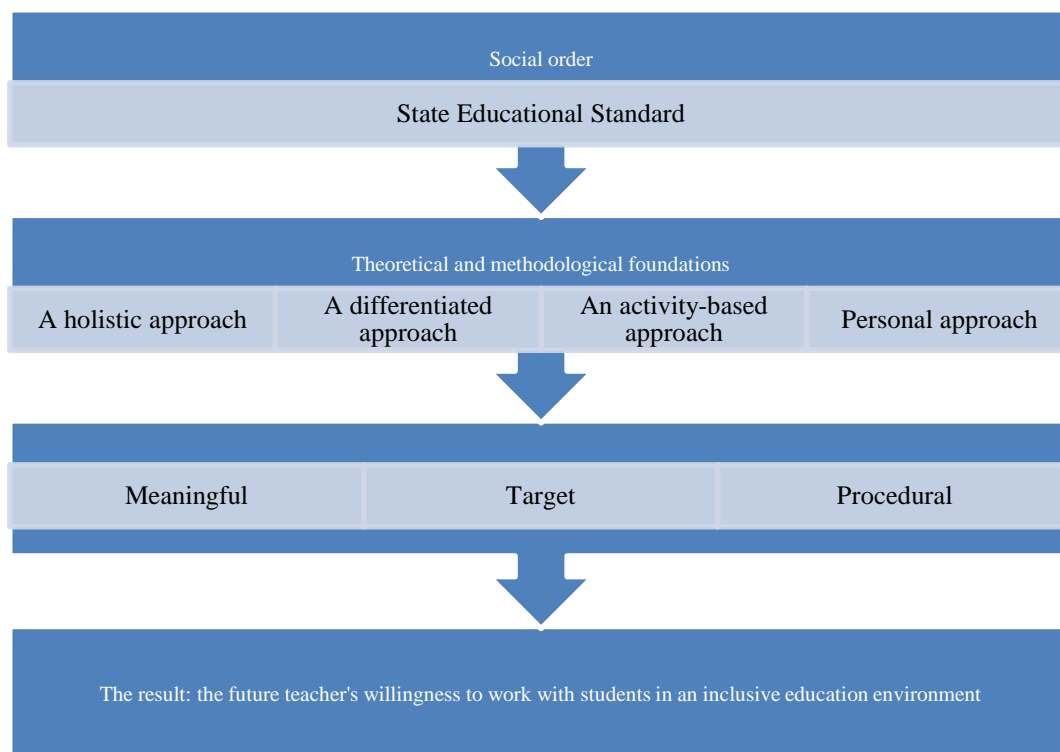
Social order

State Educational Standard

Theoretical and methodological foundations

A holistic approach

A differentiated approach

An activity-based approach

Personal approach

Meaningful

Target

Procedural

The result: the future teacher's willingness to work with students in an inclusive education environment